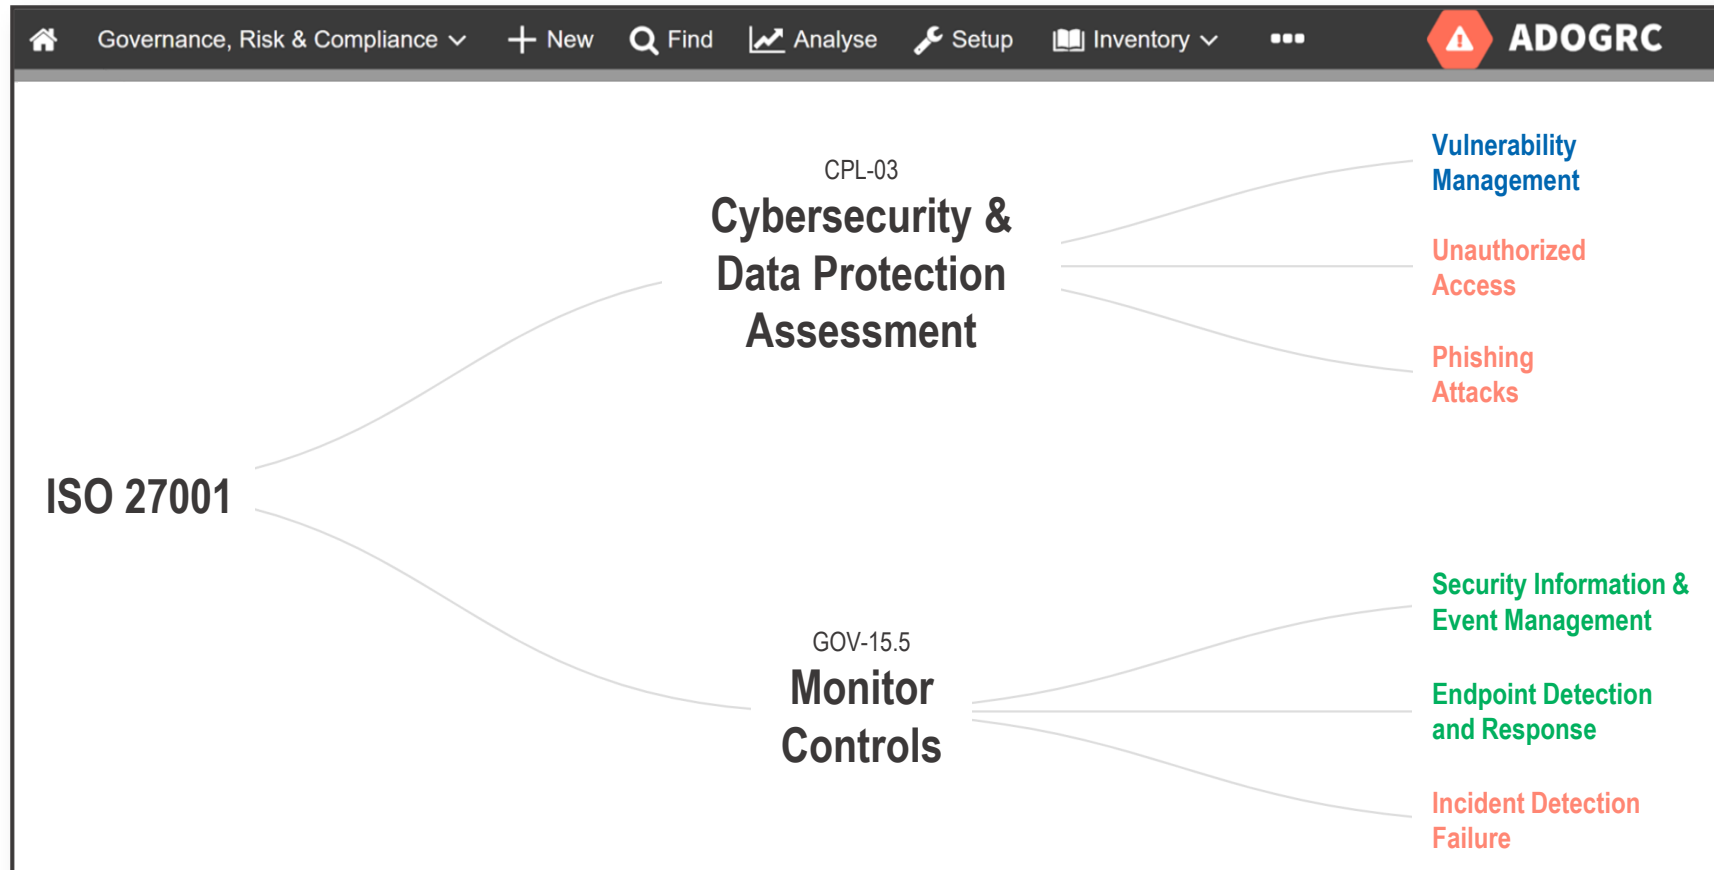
Governance, Risk & Compliance New Find Analyse Setup Inventory ADOGRC

ISO 27001

CPL-03
Cybersecurity & Data Protection Assessment

Vulnerability Management

Unauthorized Access

Phishing Attacks

GOV-15.5
Monitor Controls

Security Information & Event Management

Endpoint Detection and Response

Incident Detection Failure